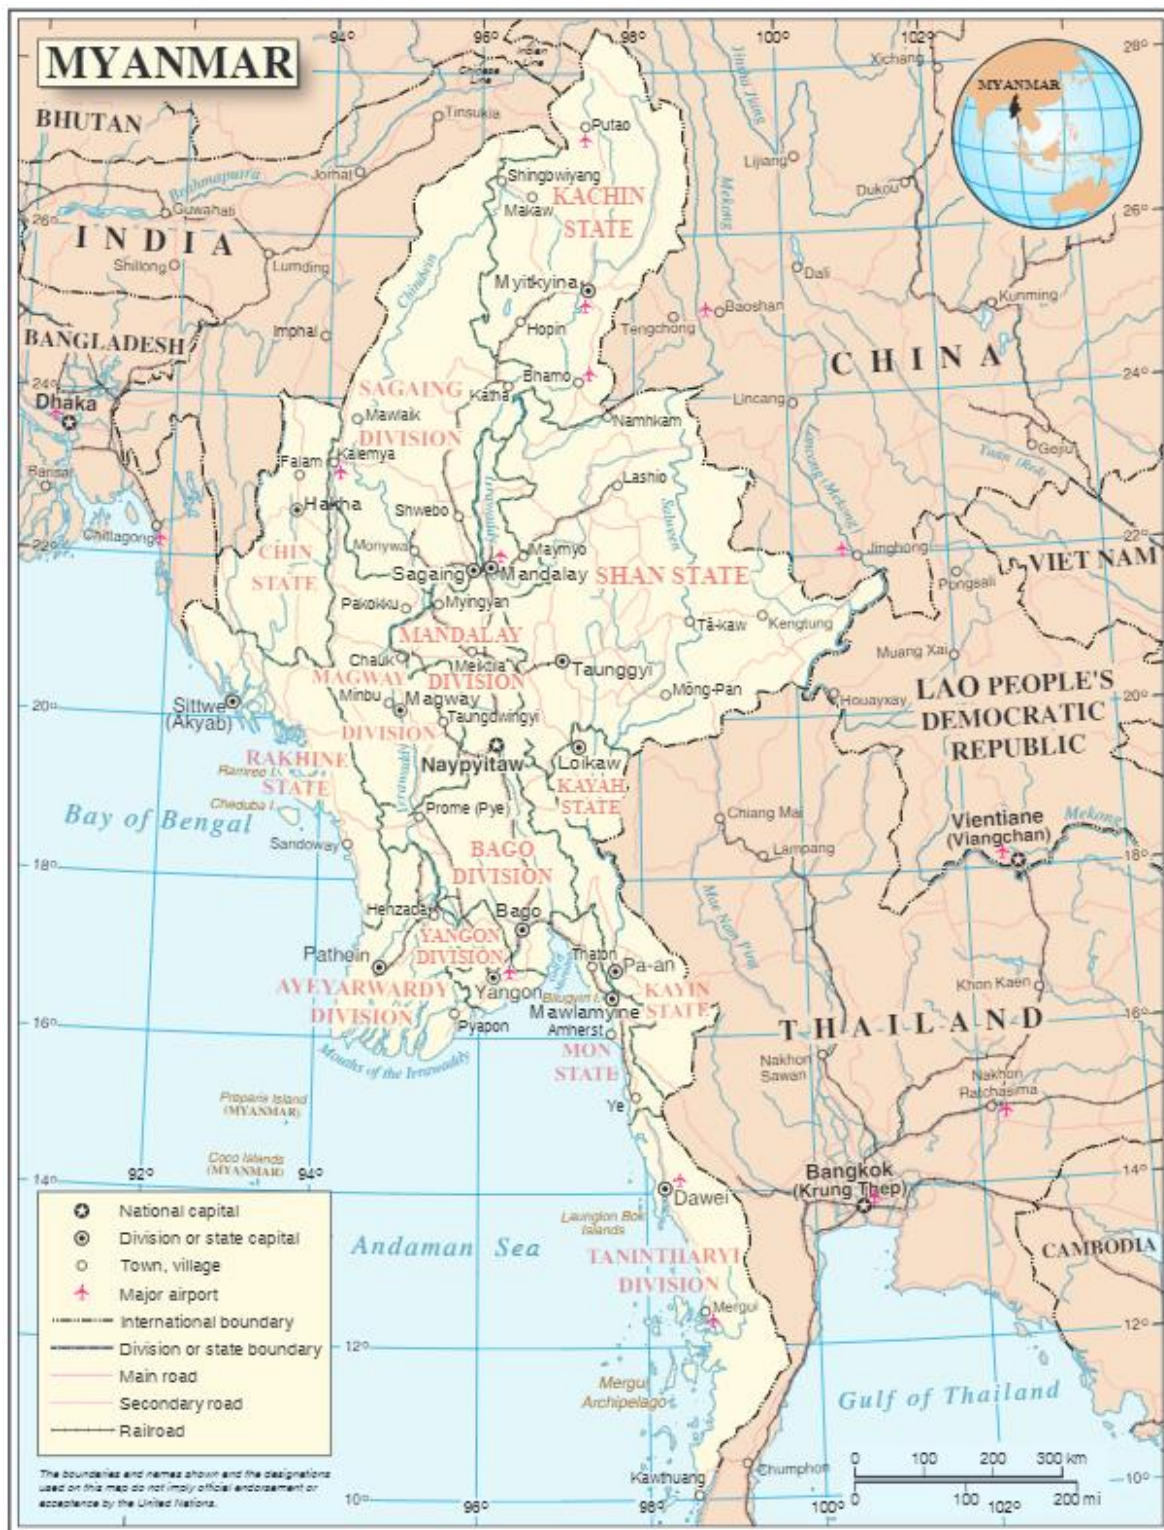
MYANMAR

94° 96° 98° 100° 102° 28°

Indian Line
Chinese Line

MYANMAR

BHUTAN
Tinsukia
Putao
Xichang
Brahmaputra
Jorhat
Shingbwiyang
Jinsha Jiang
Lijiang
Guwahati
Makaw
KACHIN STATE
Mekong
Dukou
26°
INDIA
Shillong
Lumding
Chindwin
Dali
Myitkyina
Baoshan
Kunming
Imphal
Hopin
Tengchong
BANGLADESH
CHINA
Bhamo
24°
Dhaka
SAGAING
Katha
Lincang
24°
Mawlaik
Namhkam
DIVISION
Barisal
Falam
Kalemya
Gejiu
Lancang (Mekong)
Yuan (Red)
Hakha
Shwebo
Irrawaddy
Lashio
Salween
Chittagong
Monywa
Maymyo
Jinghong
22°
22°
CHIN STATE
Sagaing
Mandalay
SHAN STATE
Pongsali
VIET NAM
Pakokku
Myingyan
Tā-kaw
Kengtung
MANDALAY
Chauk
Meiktila
Taunggyi
Muang Xai
MAGWAY
DIVISION
Minbu
Magway
Möng-Pan
Houayxay
LAO PEOPLE'S DEMOCRATIC REPUBLIC
20°
Sittwe (Akyab)
Taungdwingyi
20°
DIVISION
RAKHINE
Naypyitaw
Loikaw
Ramree I.
STATE
KAYAH STATE
Cheduba I.
Prome (Pye)
Chiang Mai
Vientiane (Viangchan)
Mekong
Bay of Bengal
Sandoway
BAGO
Lampang
18°
18°
DIVISION
Mae Nam Ping
Henzada
Bago
Pathein
YANGON DIVISION
Thaton
Pa-an
AYEYARWARDY
Yangon
Bilugyin I.
KAYIN
Khon Kaen
DIVISION
Mawlamyine
STATE
16°
Pyapon
Amherst
THAILAND
16°
Mouths of the Irrawaddy
MON STATE
Nakhon Sawan
Nakhon Ratchasima
Preparis Island (MYANMAR)
Ye
Coco Islands (MYANMAR)
14°
92° 94°
Bangkok (Krung Thep)
14°
Dawei
Launglon Bok Islands
Andaman Sea
TANINTHARYI DIVISION
CAMBODIA
Mergui
12°
12°
Mergui Archipelago
Gulf of Thailand
Kawthuang
Chumphon
10°
10°
96° 98° 100° 102°

National capital
Division or state capital
Town, village
Major airport
International boundary
Division or state boundary
Main road
Secondary road
Railroad

0 100 200 300 km
0 100 200 mi

The boundaries and names shown and the designations used on this map do not imply official endorsement or acceptance by the United Nations.